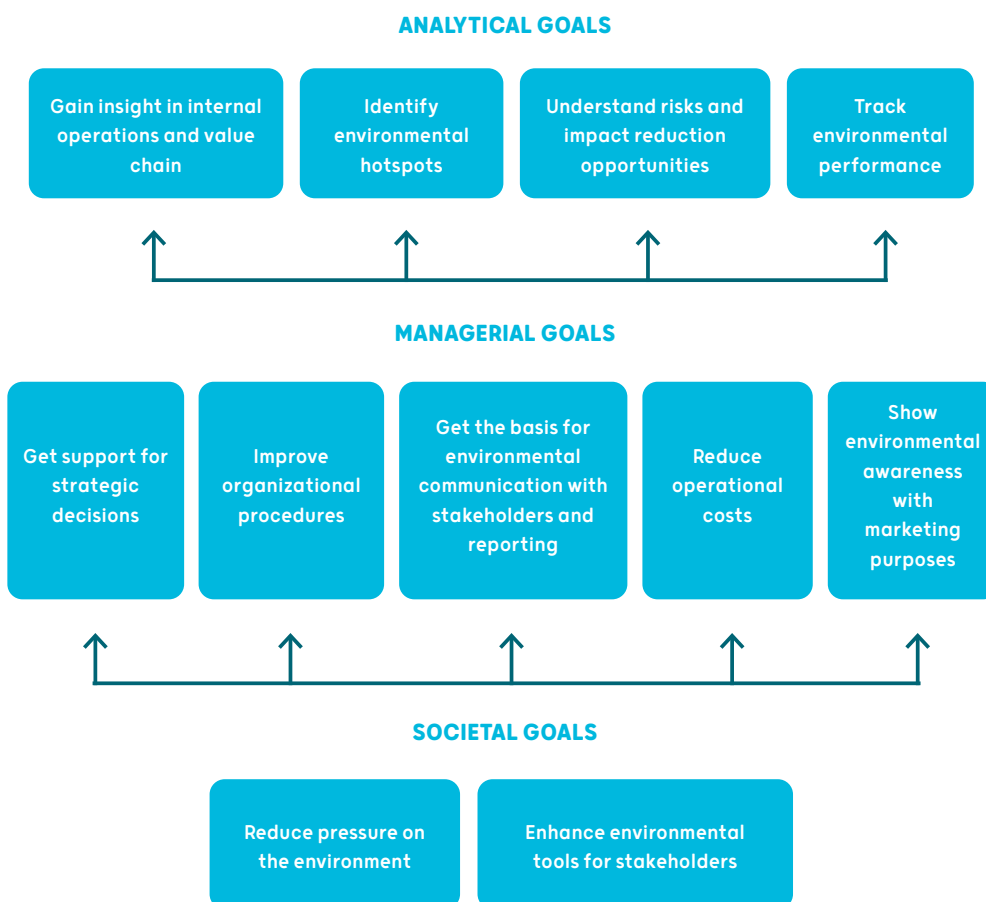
ANALYTICAL GOALS

Gain insight in internal operations and value chain

Identify environmental hotspots

Understand risks and impact reduction opportunities

Track environmental performance

MANAGERIAL GOALS

Get support for strategic decisions

Improve organizational procedures

Get the basis for environmental communication with stakeholders and reporting

Reduce operational costs

Show environmental awareness with marketing purposes

SOCIETAL GOALS

Reduce pressure on the environment

Enhance environmental tools for stakeholders